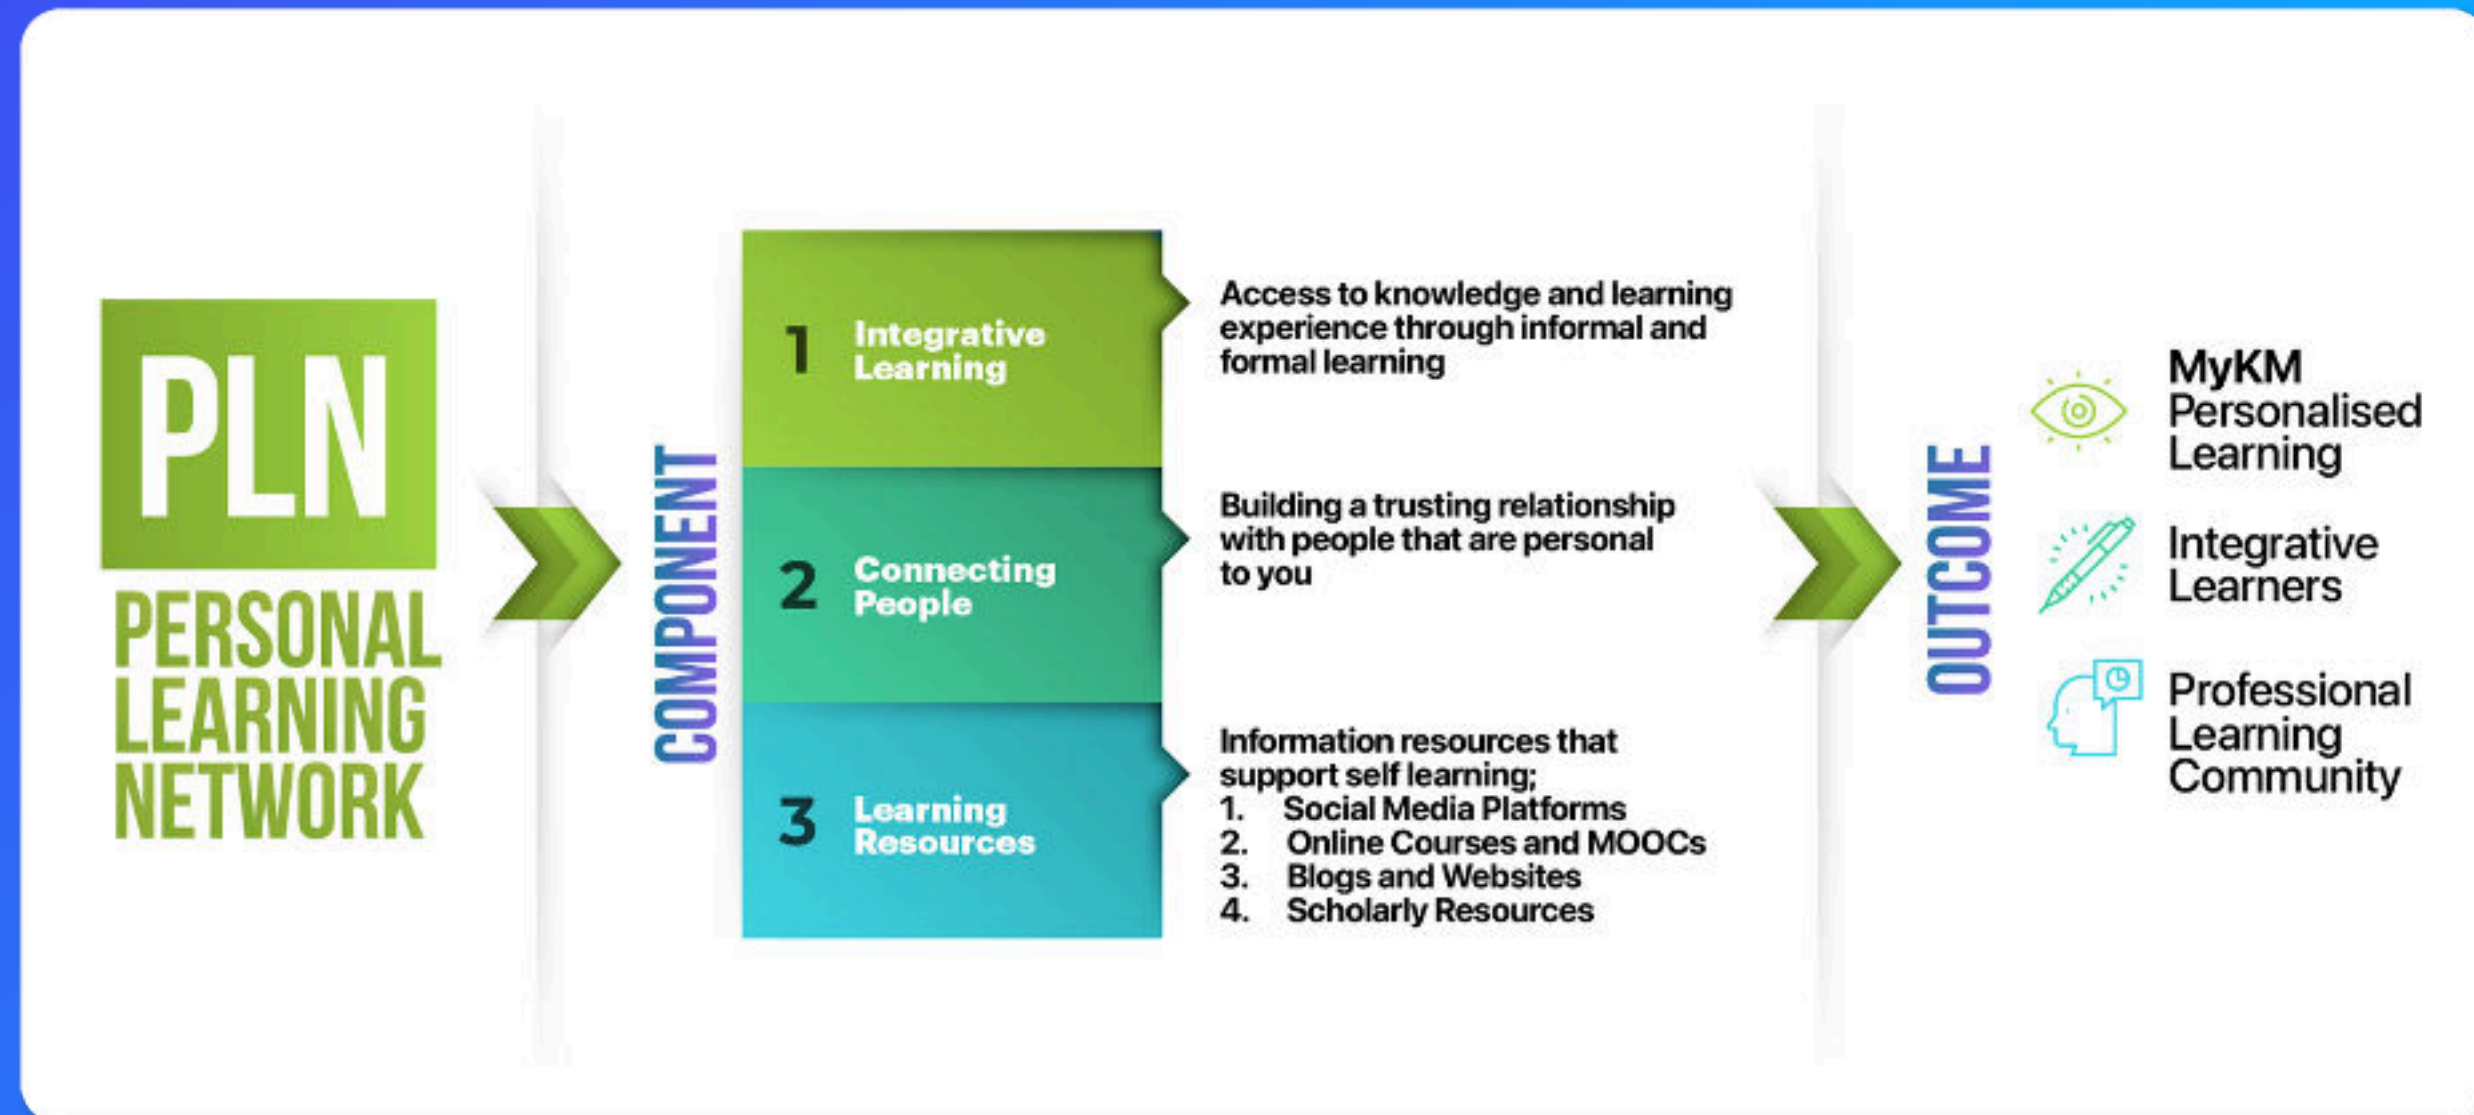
PLN
PERSONAL LEARNING NETWORK

COMPONENT

1 Integrative Learning

Access to knowledge and learning experience through informal and formal learning

2 Connecting People

Building a trusting relationship with people that are personal to you

3 Learning Resources

Information resources that support self learning;
1. Social Media Platforms
2. Online Courses and MOOCs
3. Blogs and Websites
4. Scholarly Resources

OUTCOME

MyKM Personalised Learning

Integrative Learners

Professional Learning Community